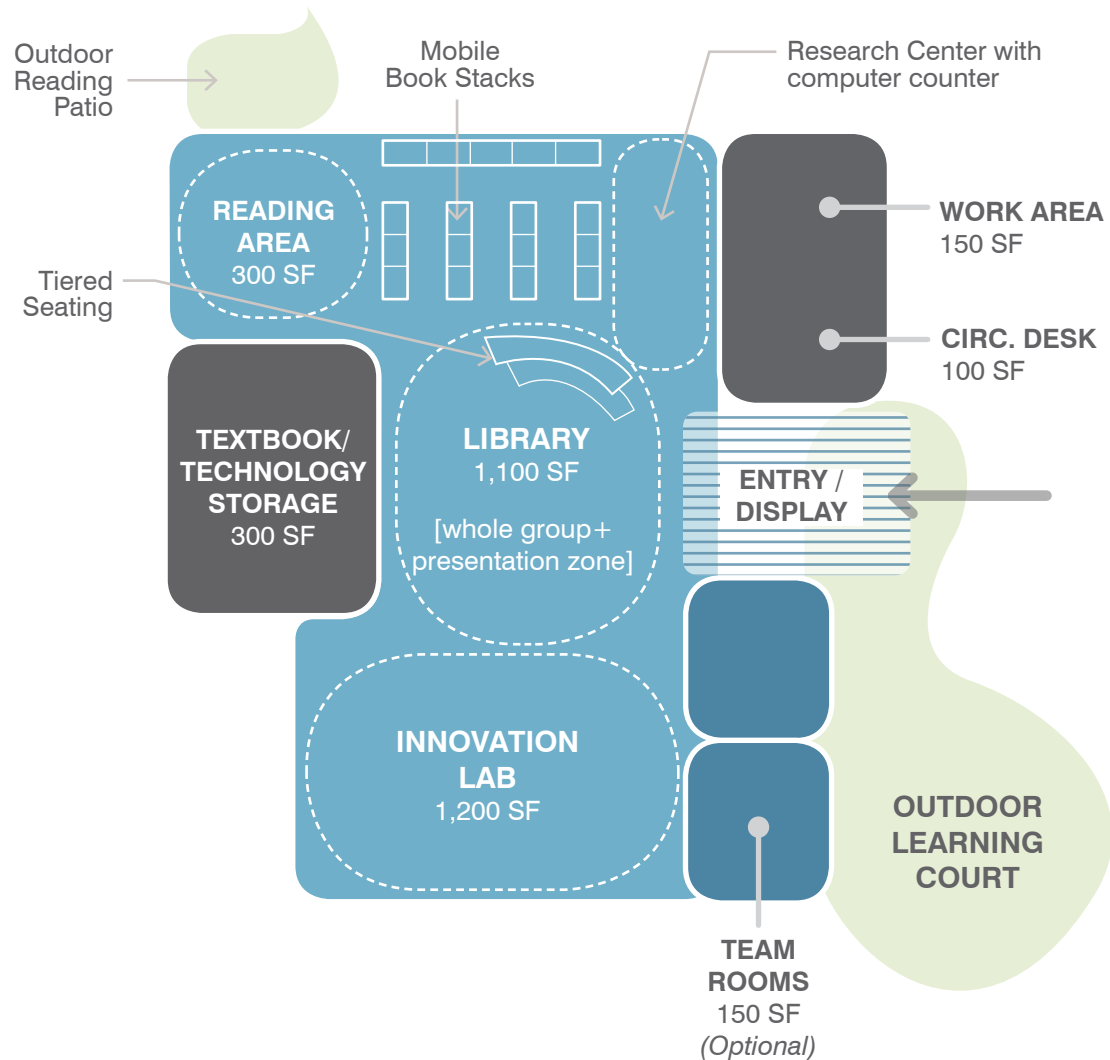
Outdoor Reading Patio

Mobile Book Stacks

Research Center with computer counter

READING AREA
300 SF

WORK AREA
150 SF

Tiered Seating

CIRC. DESK
100 SF

TEXTBOOK/ TECHNOLOGY STORAGE
300 SF

LIBRARY
1,100 SF

[whole group+ presentation zone]

ENTRY / DISPLAY

INNOVATION LAB
1,200 SF

OUTDOOR LEARNING COURT

TEAM ROOMS
150 SF
(Optional)